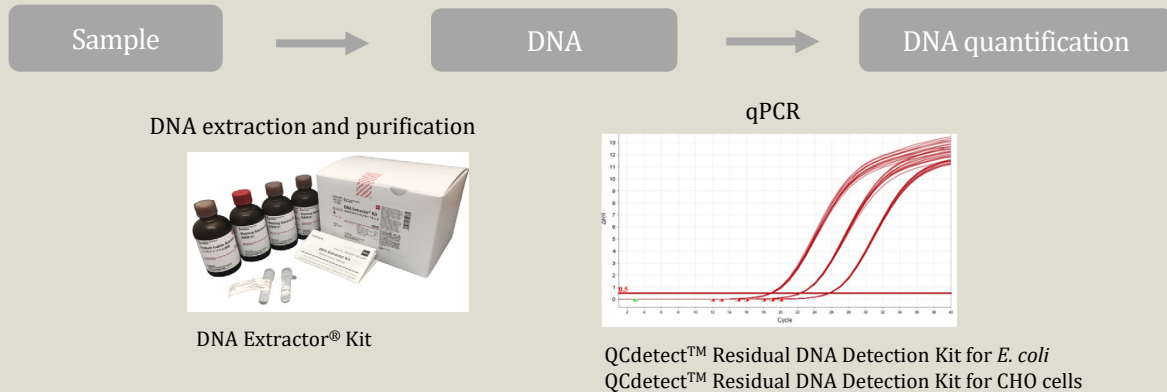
Sample

DNA

DNA quantification

DNA extraction and purification

DNA Extractor® Kit

qPCR

13
12
11
10
9
8
7
6
5
4
3
2
1
0

0.5

2 4 6 8 10 12 14 16 18 20 22 24 26 28 30 32 34 36 38 40

Cycle

QCdetect$^{TM}$ Residual DNA Detection Kit for *E. coli*
QCdetect$^{TM}$ Residual DNA Detection Kit for CHO cells